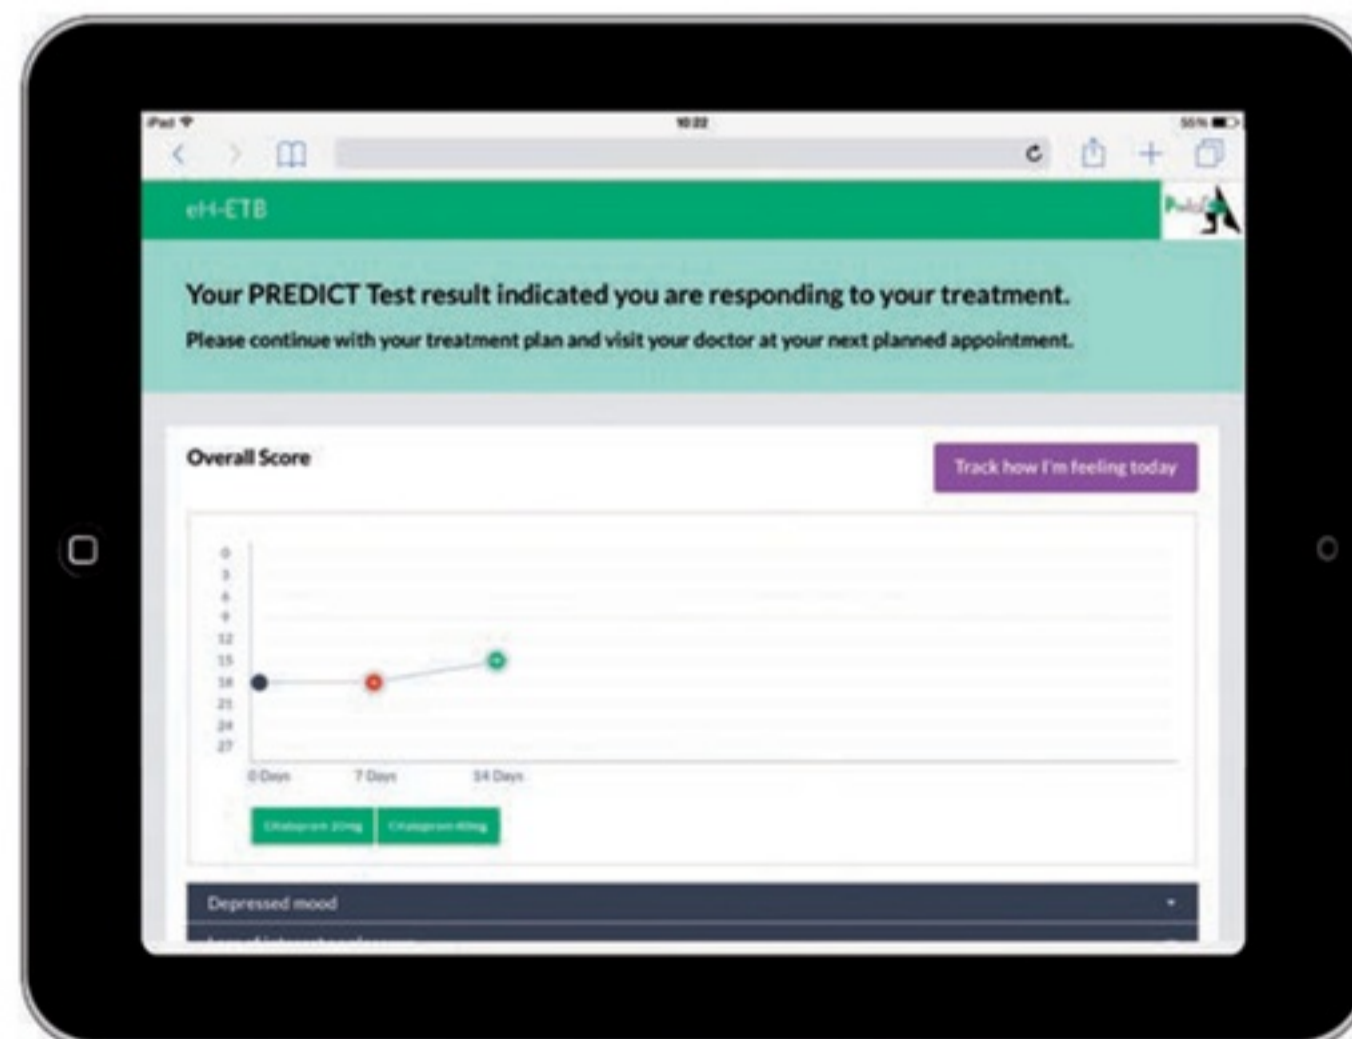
iPad
10:22
55%

eH-ETB

Your PREDICT Test result indicated you are responding to your treatment.

Please continue with your treatment plan and visit your doctor at your next planned appointment.

Overall Score

Track how I'm feeling today

0
3
6
9
12
15
18
21
24
27

0 Days
7 Days
14 Days

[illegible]
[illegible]

Depressed mood